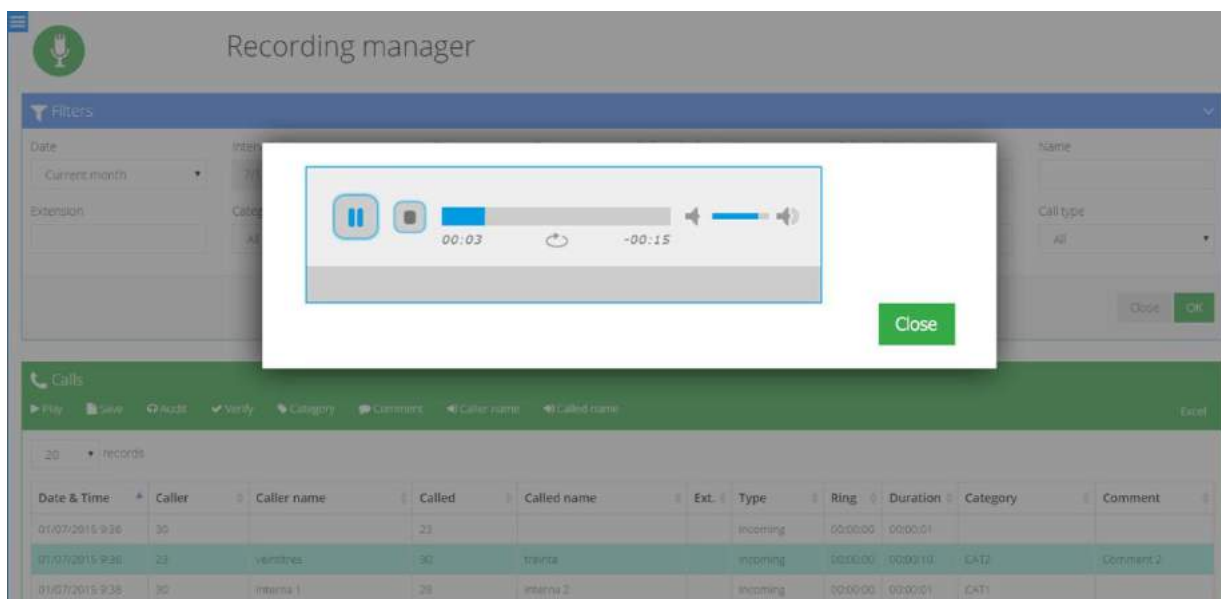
Recording manager

Filters

Date
Current month

Interv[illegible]

Name

Extension

Categ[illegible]

Call type
All

Al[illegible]

Close OK

00:03 -00:15

Close

Calls

Play Save Audit Verify Category Comment Caller name Called name Excel

20 records

| Date & Time | Caller | Caller name | Called | Called name | Ext. | Type | Ring | Duration | Category | Comment |
|---|---|---|---|---|---|---|---|---|---|---|
| 01/07/2015 9:38 | 30 | | 23 | | | Incoming | 00:00:00 | 00:00:01 | | |
| 01/07/2015 9:38 | 23 | veintitres | 30 | treinta | | Incoming | 00:00:00 | 00:00:10 | CAT2 | Comment 2 |
| 01/07/2015 9:38 | 30 | interna 1 | 29 | interna 2 | | Incoming | 00:00:00 | 00:00:01 | CAT1 | |